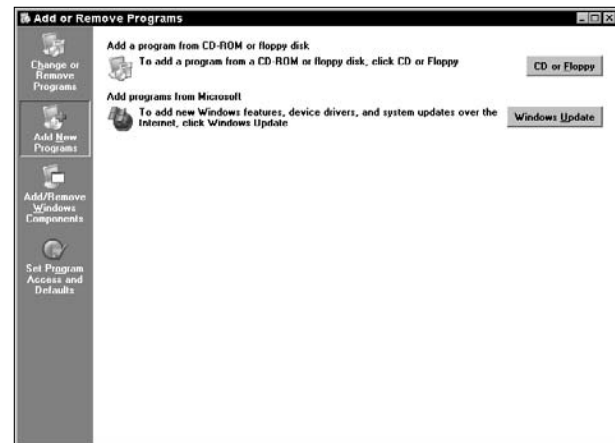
Add or Remove Programs

Change or Remove Programs

Add New Programs

Add/Remove Windows Components

Set Program Access and Defaults

Add a program from CD-ROM or floppy disk

To add a program from a CD-ROM or floppy disk, click CD or Floppy

CD or Floppy

Add programs from Microsoft

To add new Windows features, device drivers, and system updates over the Internet, click Windows Update

Windows Update